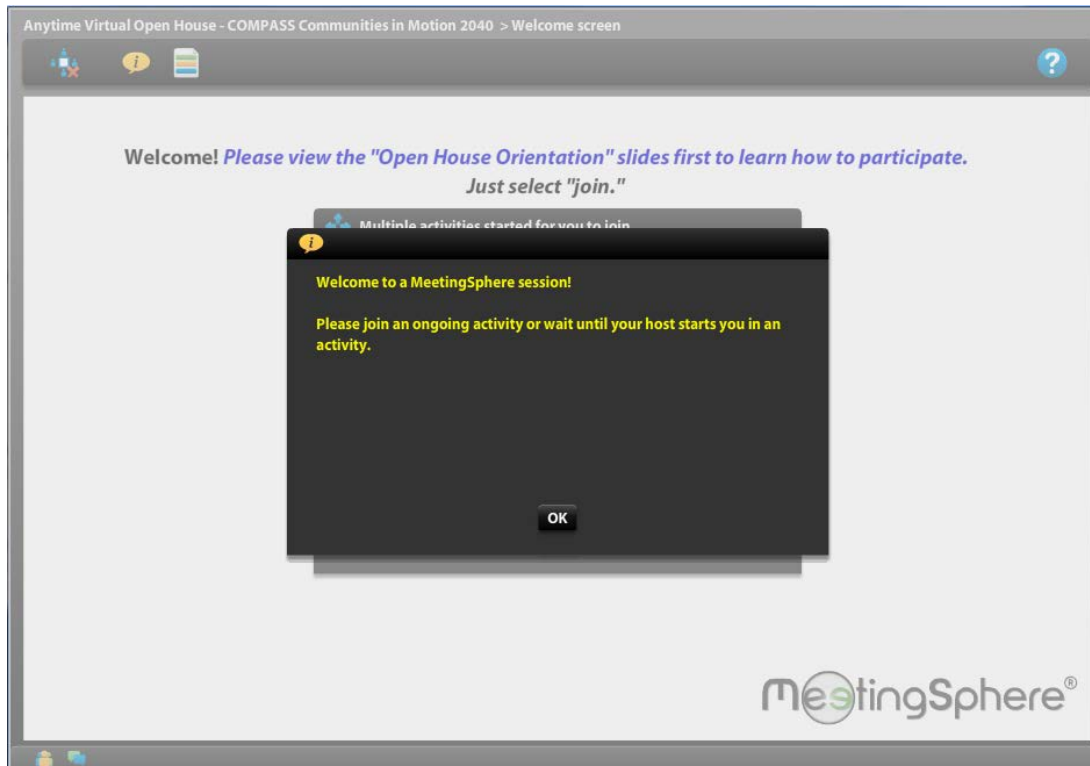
Anytime Virtual Open House - COMPASS Communities in Motion 2040 > Welcome screen

Welcome! Please view the "Open House Orientation" slides first to learn how to participate. Just select "join."

Multiple activities started for you to join

Welcome to a MeetingSphere session!

Please join an ongoing activity or wait until your host starts you in an activity.

OK

MeetingSphere®